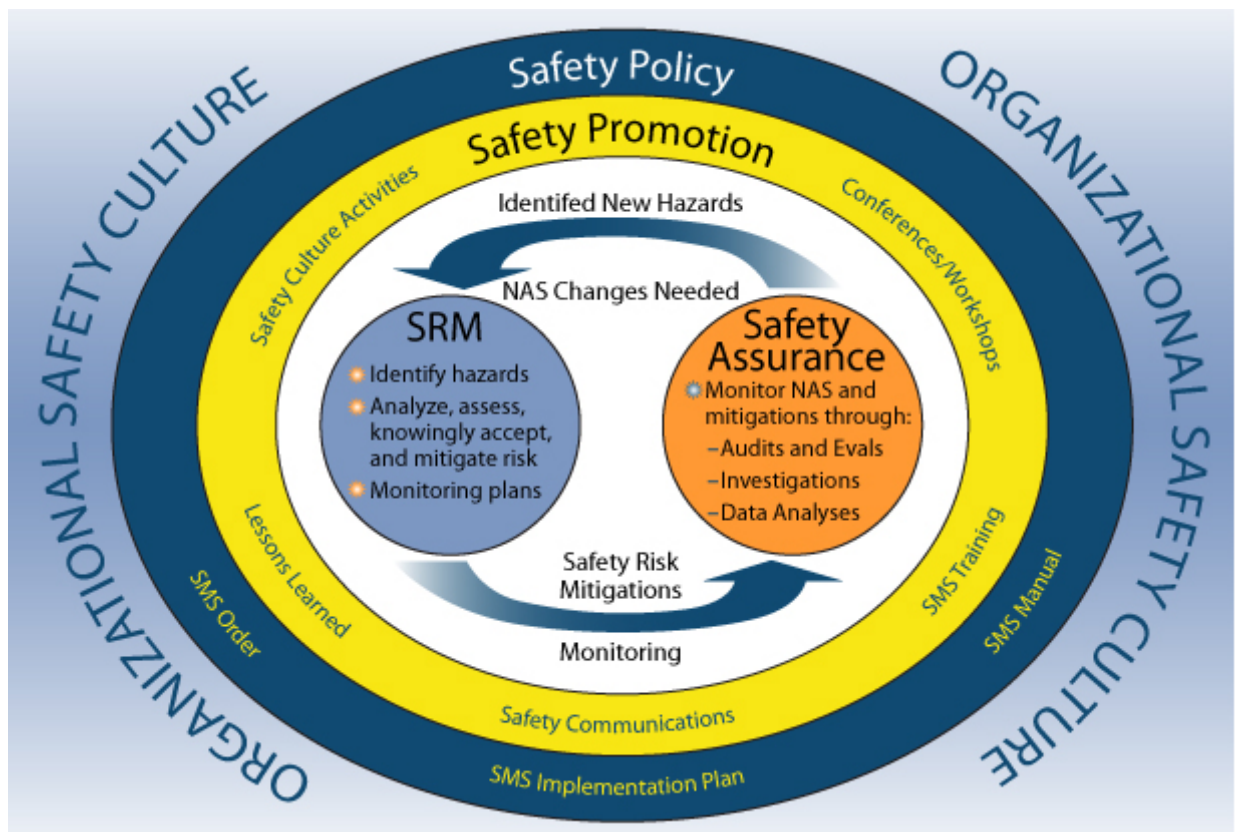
ORGANIZATIONAL SAFETY CULTURE

Safety Policy

ORGANIZATIONAL SAFETY CULTURE

Safety Promotion

Safety Culture Activities

Conferences/Workshops

Identifed New Hazards

NAS Changes Needed

SRM

Identify hazards

Analyze, assess, knowingly accept, and mitigate risk

Monitoring plans

Safety Assurance

Monitor NAS and mitigations through:

–Audits and Evals

–Investigations

–Data Analyses

Safety Risk Mitigations

Monitoring

Lessons Learned

SMS Order

SMS Training

SMS Manual

Safety Communications

SMS Implementation Plan